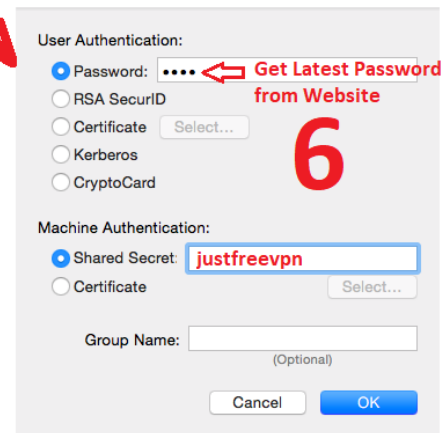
User Authentication:
Password: ••••
Get Latest Password from Website
RSA SecurID
Certificate Select...
Kerberos
CryptoCard
6

Machine Authentication:
Shared Secret: justfreevpn
Certificate Select...

Group Name:
(Optional)

Cancel OK